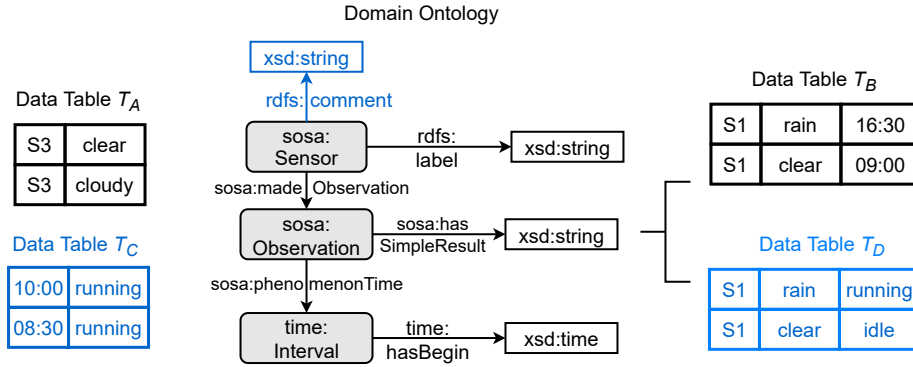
Domain Ontology

Data Table $T_A$

| S3 | clear |
|---|---|
| S3 | cloudy |

Data Table $T_C$

| 10:00 | running |
|---|---|
| 08:30 | running |

xsd:string

rdfs: comment

sosa: Sensor

rdfs: label

xsd:string

sosa:made Observation

sosa: Observation

sosa:has SimpleResult

xsd:string

sosa:pheno menonTime

time: Interval

time: hasBegin

xsd:time

Data Table $T_B$

| S1 | rain | 16:30 |
|---|---|---|
| S1 | clear | 09:00 |

Data Table $T_D$

| S1 | rain | running |
|---|---|---|
| S1 | clear | idle |